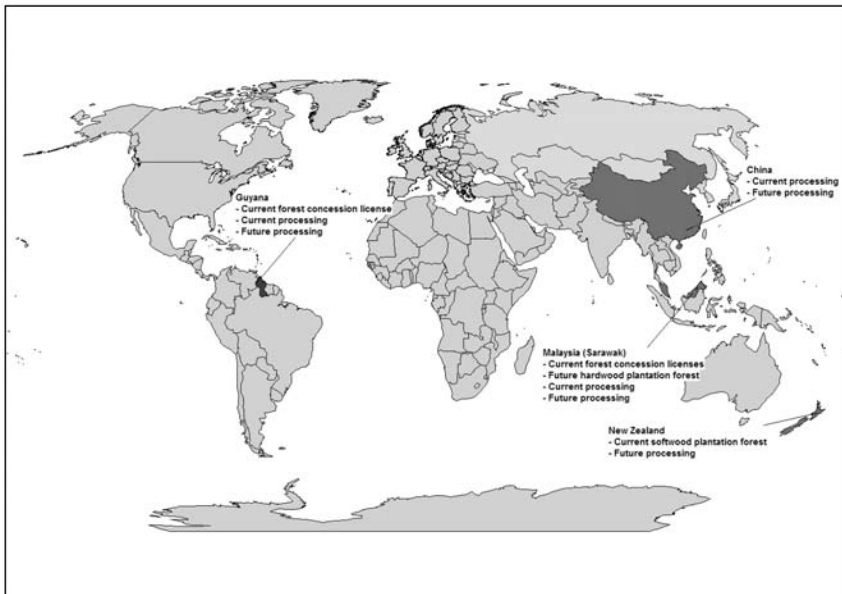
China
- Current processing
- Future processing

Guyana
- Current forest concession license
- Current processing
- Future processing

Malaysia (Sarawak)
- Current forest concession licenses
- Future hardwood plantation forest
- Current processing
- Future processing

New Zealand
- Current softwood plantation forest
- Future processing